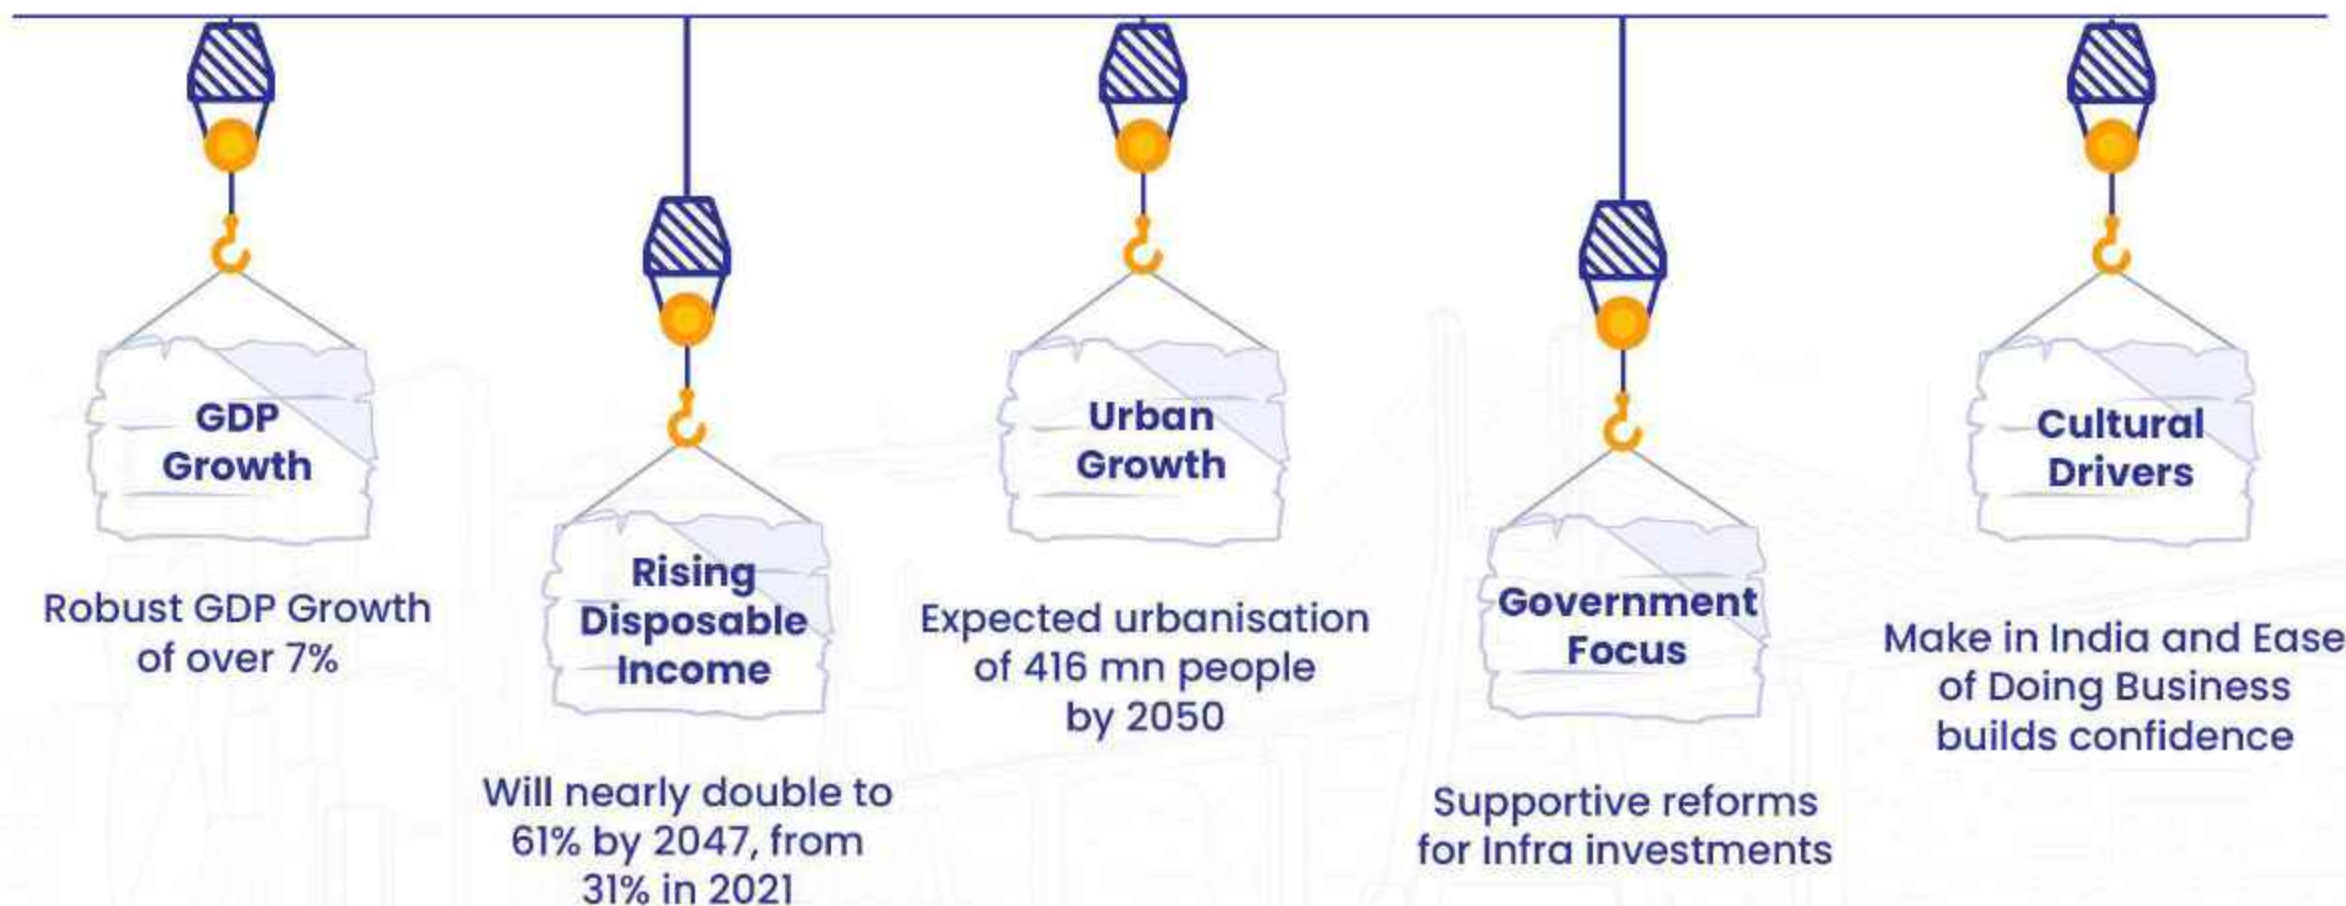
GDP Growth

Robust GDP Growth of over 7%

Rising Disposable Income

Will nearly double to 61% by 2047, from 31% in 2021

Urban Growth

Expected urbanisation of 416 mn people by 2050

Government Focus

Supportive reforms for Infra investments

Cultural Drivers

Make in India and Ease of Doing Business builds confidence